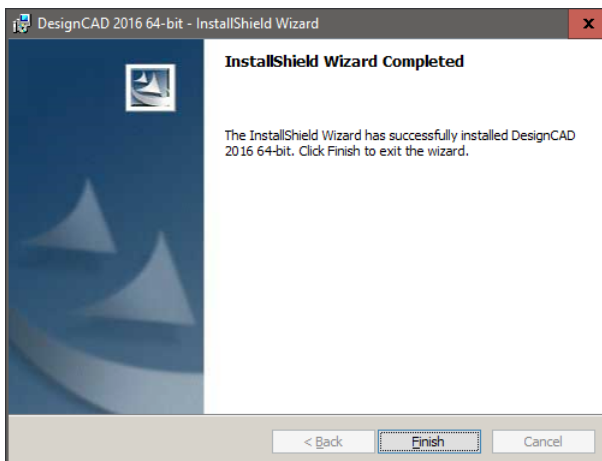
DesignCAD 2016 64-bit - InstallShield Wizard

x

InstallShield Wizard Completed

The InstallShield Wizard has successfully installed DesignCAD 2016 64-bit. Click Finish to exit the wizard.

< Back

Finish

Cancel